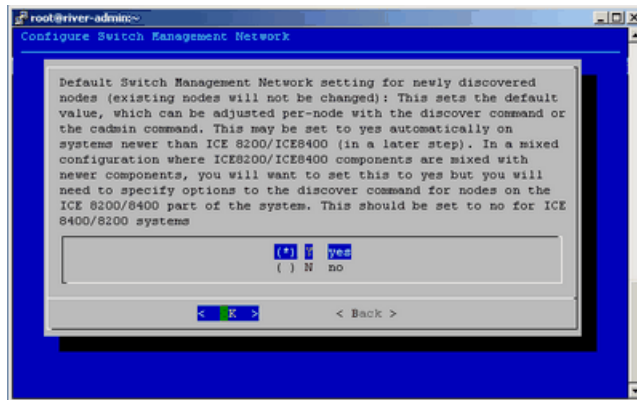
root@river-admin:~

Configure Switch Management Network

Default Switch Management Network setting for newly discovered nodes (existing nodes will not be changed): This sets the default value, which can be adjusted per-node with the discover command or the cadmin command. This may be set to yes automatically on systems newer than ICE 8200/ICE8400 (in a later step). In a mixed configuration where ICE8200/ICE8400 components are mixed with newer components, you will want to set this to yes but you will need to specify options to the discover command for nodes on the ICE 8200/8400 part of the system. This should be set to no for ICE 8400/8200 systems

(*) Y yes
( ) N no

< OK >

< Back >